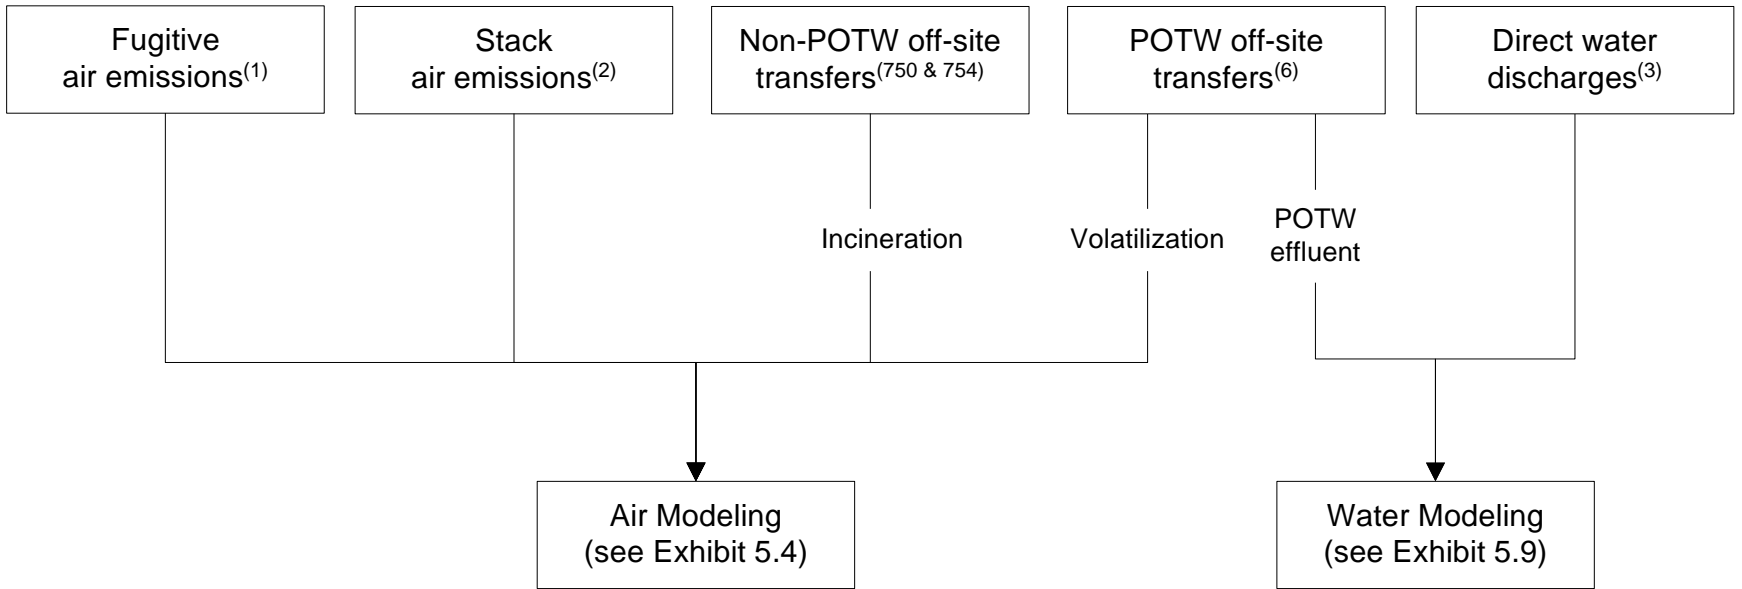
Fugitive air emissions$^{(1)}$

Stack air emissions$^{(2)}$

Non-POTW off-site transfers$^{(750 \& 754)}$

POTW off-site transfers$^{(6)}$

Direct water discharges$^{(3)}$

Incineration

Volatilization

POTW effluent

Air Modeling (see Exhibit 5.4)

Water Modeling (see Exhibit 5.9)